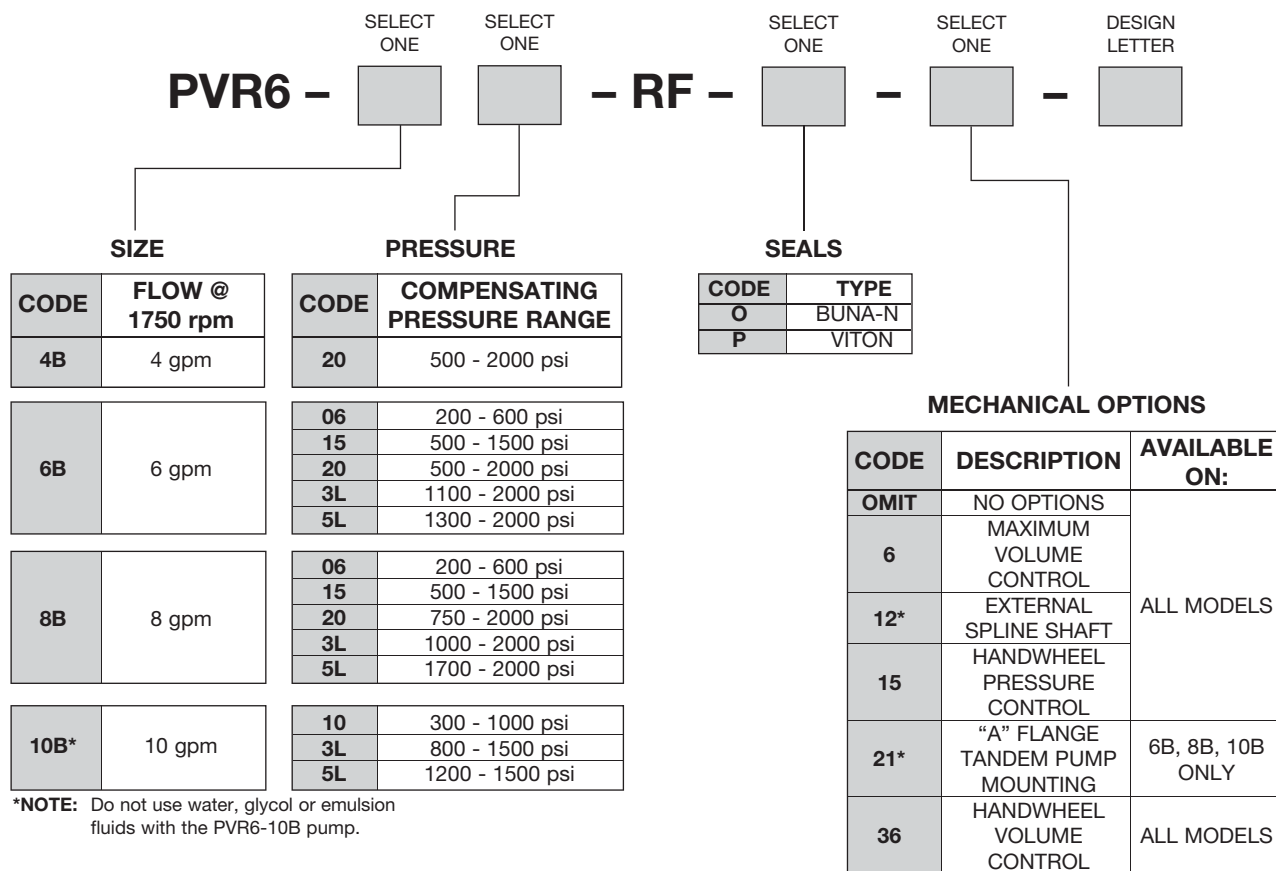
SELECT ONE
SELECT ONE
SELECT ONE
SELECT ONE
DESIGN LETTER

PVR6 – [ ] [ ] – RF – [ ] – [ ] – [ ]

SIZE

| CODE | FLOW @ 1750 rpm |
|---|---|
| 4B | 4 gpm |
| 6B | 6 gpm |
| 8B | 8 gpm |
| 10B* | 10 gpm |

PRESSURE

| CODE | COMPENSATING PRESSURE RANGE |
|---|---|
| 20 | 500 - 2000 psi |
| 06 | 200 - 600 psi |
| 15 | 500 - 1500 psi |
| 20 | 500 - 2000 psi |
| 3L | 1100 - 2000 psi |
| 5L | 1300 - 2000 psi |
| 06 | 200 - 600 psi |
| 15 | 500 - 1500 psi |
| 20 | 750 - 2000 psi |
| 3L | 1000 - 2000 psi |
| 5L | 1700 - 2000 psi |
| 10 | 300 - 1000 psi |
| 3L | 800 - 1500 psi |
| 5L | 1200 - 1500 psi |

*NOTE: Do not use water, glycol or emulsion fluids with the PVR6-10B pump.

SEALS

| CODE | TYPE |
|---|---|
| O | BUNA-N |
| P | VITON |

MECHANICAL OPTIONS

| CODE | DESCRIPTION | AVAILABLE ON: |
|---|---|---|
| OMIT | NO OPTIONS | ALL MODELS |
| 6 | MAXIMUM VOLUME CONTROL | ALL MODELS |
| 12* | EXTERNAL SPLINE SHAFT | ALL MODELS |
| 15 | HANDWHEEL PRESSURE CONTROL | ALL MODELS |
| 21* | "A" FLANGE TANDEM PUMP MOUNTING | 6B, 8B, 10B ONLY |
| 36 | HANDWHEEL VOLUME CONTROL | ALL MODELS |